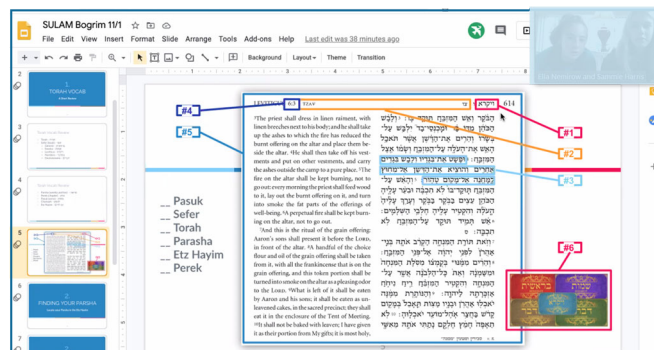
SULAM Bogrim 11/1

File Edit View Insert Format Slide Arrange Tools Add-ons Help Last edit was 38 minutes ago

Background Layout Theme Transition

1
TORAH VOCAB

2

3

4

5

6

7
FINDING YOUR PARSHA

#4
#5
#1
#2
#3
#6

LEVITICUS 6:3 TZAV

צו ויקרא 614

³The priest shall dress in linen raiment, with linen breeches next to his body; and he shall take up the ashes to which the fire has reduced the burnt offering on the altar and place them beside the altar. ⁴He shall then take off his vestments and put on other vestments, and carry the ashes outside the camp to a pure place. ⁵The fire on the altar shall be kept burning, not to go out: every morning the priest shall feed wood to it, lay out the burnt offering on it, and turn into smoke the fat parts of the offerings of well-being. ⁶A perpetual fire shall be kept burning on the altar, not to go out.

⁷And this is the ritual of the grain offering: Aaron's sons shall present it before the LORD, in front of the altar. ⁸A handful of the choice flour and oil of the grain offering shall be taken from it, with all the frankincense that is on the grain offering, and this token portion shall be turned into smoke on the altar as a pleasing odor to the LORD. ⁹What is left of it shall be eaten by Aaron and his sons; it shall be eaten as unleavened cakes, in the sacred precinct; they shall eat it in the enclosure of the Tent of Meeting. ¹⁰It shall not be baked with leaven; I have given it as their portion from My gifts; it is most holy,

__ Pasuk
__ Sefer
__ Torah
__ Parasha
__ Etz Hayim
__ Perek

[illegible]